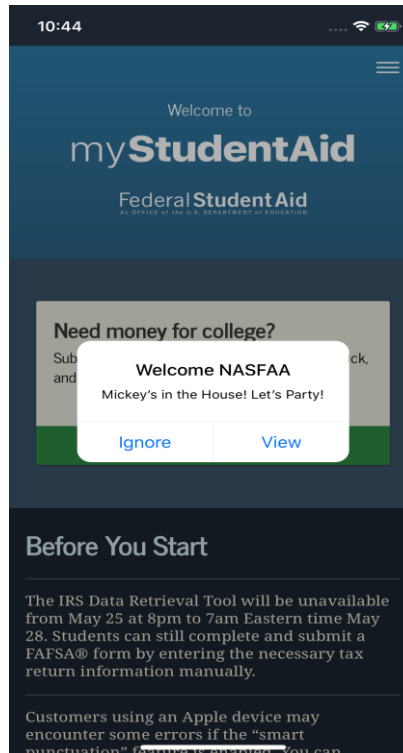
10:44

Welcome to

myStudentAid

Federal Student Aid
An OFFICE of the U.S. DEPARTMENT of EDUCATION

Need money for college?

Sub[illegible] ck, and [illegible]

Welcome NASFAA

Mickey's in the House! Let's Party!

Ignore

View

Before You Start

The IRS Data Retrieval Tool will be unavailable from May 25 at 8pm to 7am Eastern time May 28. Students can still complete and submit a FAFSA® form by entering the necessary tax return information manually.

Customers using an Apple device may encounter some errors if the "smart punctuation" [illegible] you can